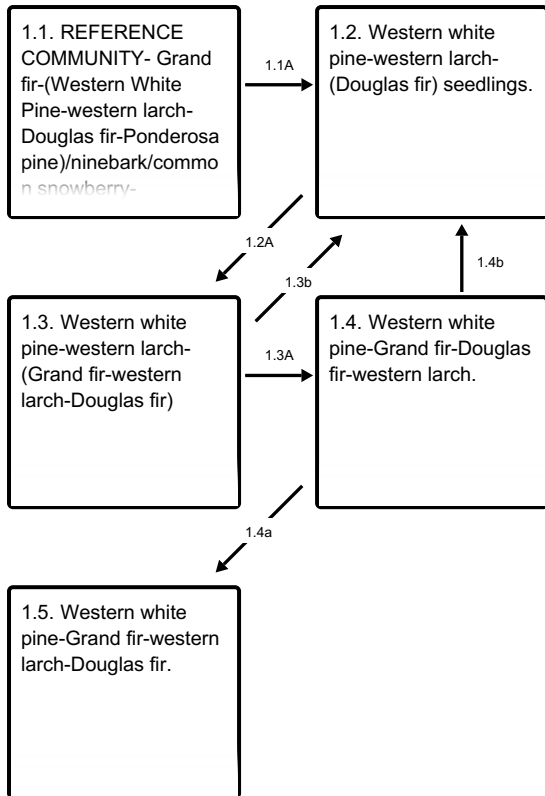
1.1. REFERENCE COMMUNITY- Grand fir-(Western White Pine-western larch-Douglas fir-Ponderosa pine)/ninebark/common snowberry-

1.1A

1.2. Western white pine-western larch-(Douglas fir) seedlings.

1.2A

1.3b

1.4b

1.3. Western white pine-western larch-(Grand fir-western larch-Douglas fir)

1.3A

1.4. Western white pine-Grand fir-Douglas fir-western larch.

1.4a

1.5. Western white pine-Grand fir-western larch-Douglas fir.